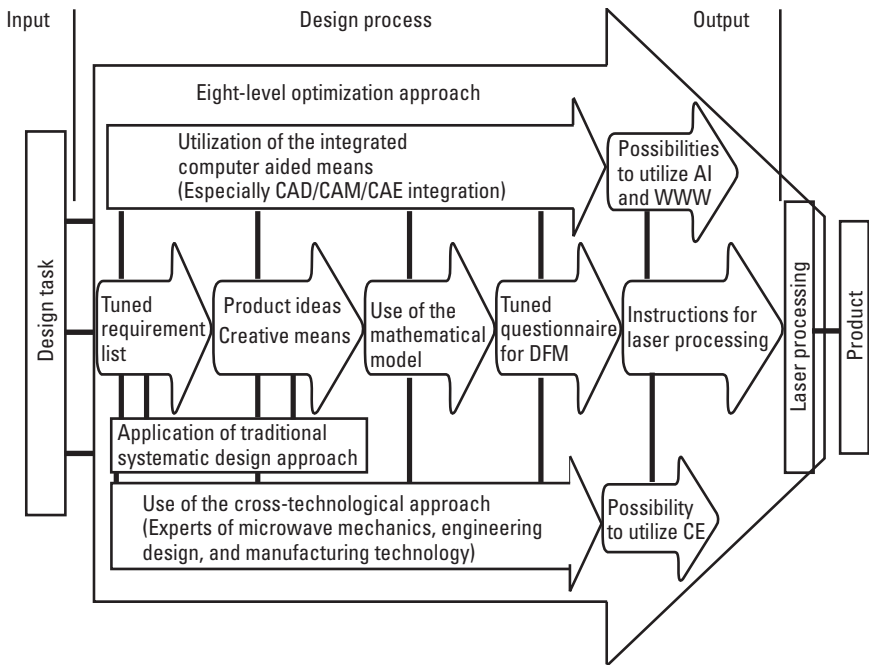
Input

Design process

Output

Eight-level optimization approach

Utilization of the integrated computer aided means (Especially CAD/CAM/CAE integration)

Possibilities to utilize AI and WWW

Design task

Tuned requirement list

Product ideas Creative means

Use of the mathematical model

Tuned questionnaire for DFM

Instructions for laser processing

Laser processing

Product

Application of traditional systematic design approach

Use of the cross-technological approach (Experts of microwave mechanics, engineering design, and manufacturing technology)

Possibility to utilize CE